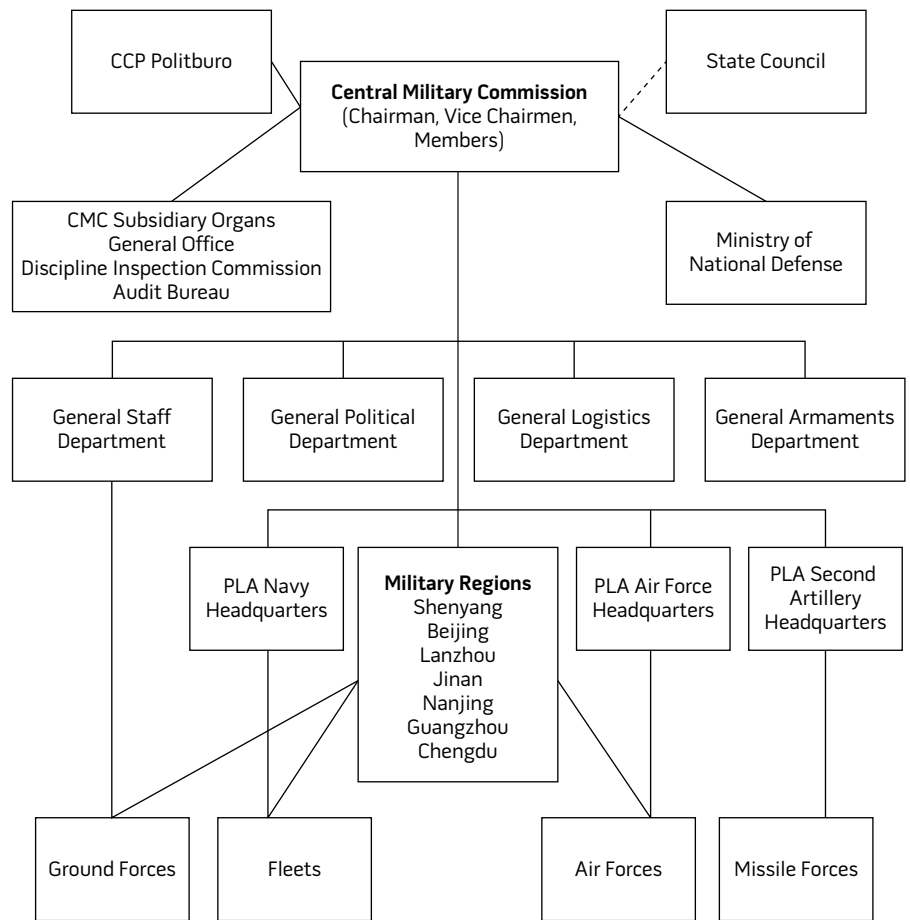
CCP Politburo

**Central Military Commission**
(Chairman, Vice Chairmen, Members)

State Council

CMC Subsidiary Organs
General Office
Discipline Inspection Commission
Audit Bureau

Ministry of National Defense

General Staff Department

General Political Department

General Logistics Department

General Armaments Department

PLA Navy Headquarters

**Military Regions**
Shenyang
Beijing
Lanzhou
Jinan
Nanjing
Guangzhou
Chengdu

PLA Air Force Headquarters

PLA Second Artillery Headquarters

Ground Forces

Fleets

Air Forces

Missile Forces